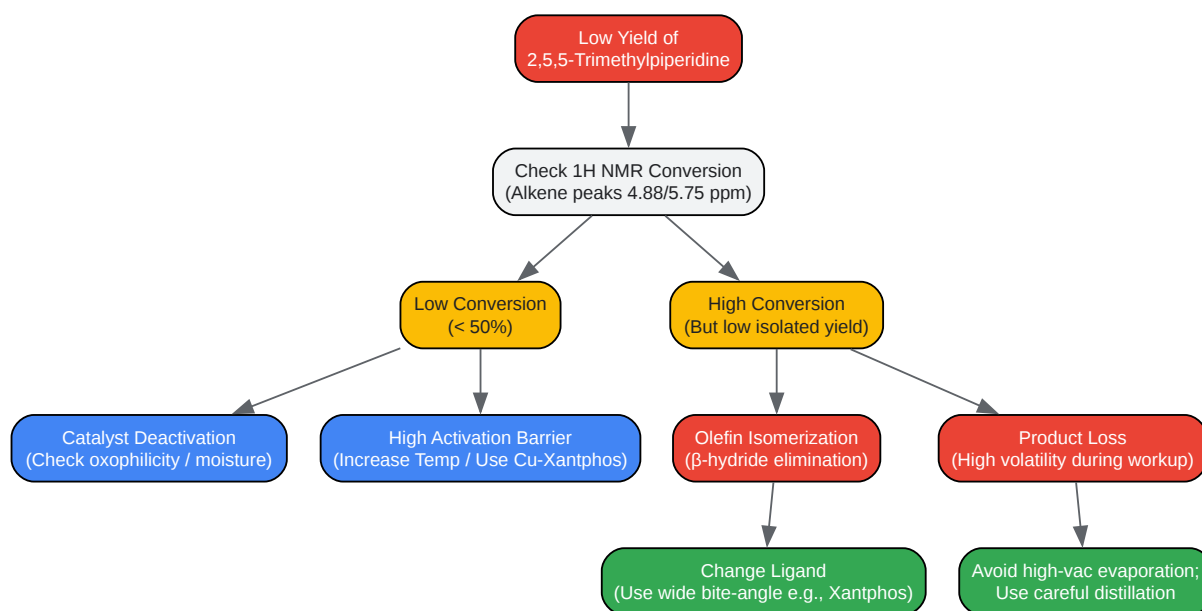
Low Yield of
2,5,5-Trimethylpiperidine

Check 1H NMR Conversion
(Alkene peaks 4.88/5.75 ppm)

Low Conversion
(< 50%)

High Conversion
(But low isolated yield)

Catalyst Deactivation
(Check oxophilicity / moisture)

High Activation Barrier
(Increase Temp / Use Cu-Xantphos)

Olefin Isomerization
(β-hydride elimination)

Product Loss
(High volatility during workup)

Change Ligand
(Use wide bite-angle e.g., Xantphos)

Avoid high-vac evaporation;
Use careful distillation